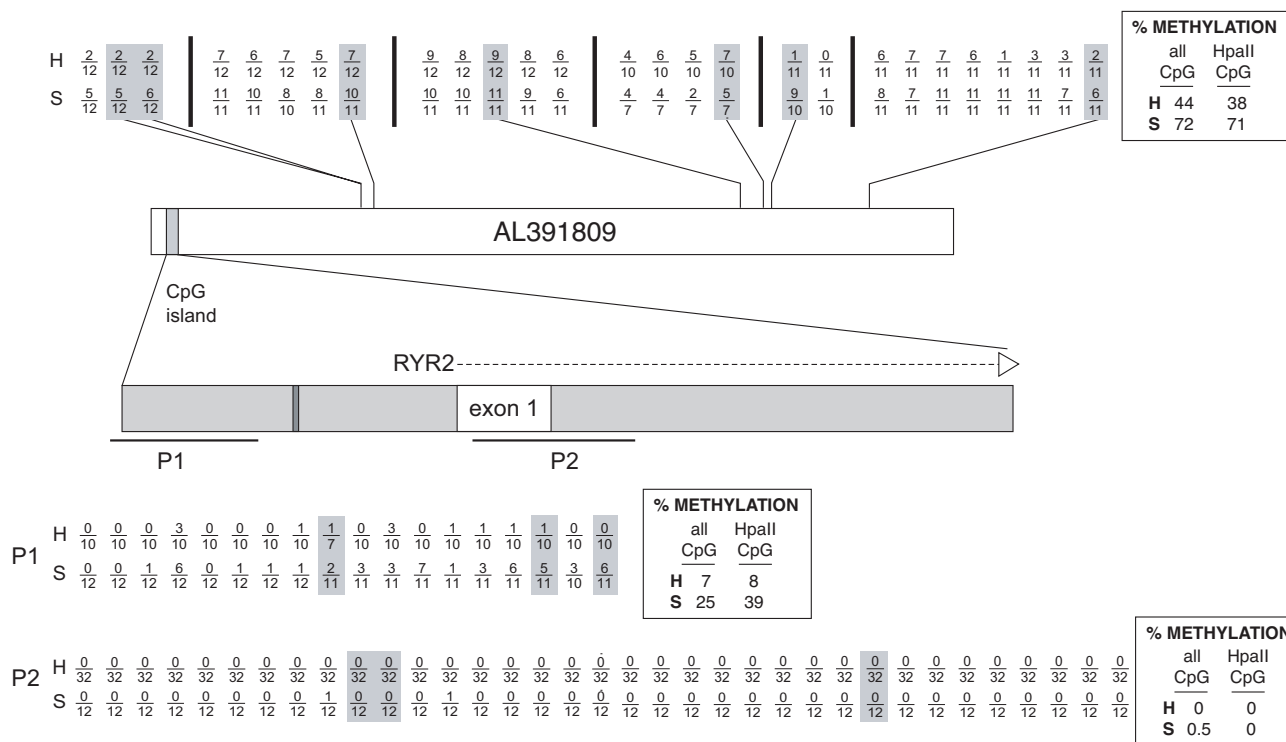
H $\frac{2}{12}$ $\frac{2}{12}$ $\frac{2}{12}$ | $\frac{7}{12}$ $\frac{6}{12}$ $\frac{7}{12}$ $\frac{5}{12}$ $\frac{7}{12}$ | $\frac{9}{12}$ $\frac{8}{12}$ $\frac{9}{12}$ $\frac{8}{12}$ $\frac{6}{12}$ | $\frac{4}{10}$ $\frac{6}{10}$ $\frac{5}{10}$ $\frac{7}{10}$ | $\frac{1}{11}$ $\frac{0}{11}$ | $\frac{6}{11}$ $\frac{7}{11}$ $\frac{7}{11}$ $\frac{6}{11}$ $\frac{1}{11}$ $\frac{3}{11}$ $\frac{3}{11}$ $\frac{2}{11}$

S $\frac{5}{12}$ $\frac{5}{12}$ $\frac{6}{12}$ | $\frac{11}{11}$ $\frac{10}{11}$ $\frac{8}{10}$ $\frac{8}{11}$ $\frac{10}{11}$ | $\frac{10}{11}$ $\frac{10}{11}$ $\frac{11}{11}$ $\frac{9}{11}$ $\frac{6}{11}$ | $\frac{4}{7}$ $\frac{4}{7}$ $\frac{2}{7}$ $\frac{5}{7}$ | $\frac{9}{10}$ $\frac{1}{10}$ | $\frac{8}{11}$ $\frac{7}{11}$ $\frac{11}{11}$ $\frac{11}{11}$ $\frac{11}{11}$ $\frac{11}{11}$ $\frac{7}{11}$ $\frac{6}{11}$

% METHYLATION

| | all CpG | HpaII CpG |
|---|---|---|
| H | 44 | 38 |
| S | 72 | 71 |

AL391809

CpG island

RYR2

exon 1

P1

P2

P1 H $\frac{0}{10}$ $\frac{0}{10}$ $\frac{0}{10}$ $\frac{3}{10}$ $\frac{0}{10}$ $\frac{0}{10}$ $\frac{0}{10}$ $\frac{1}{10}$ $\frac{1}{7}$ $\frac{0}{10}$ $\frac{3}{10}$ $\frac{0}{10}$ $\frac{1}{10}$ $\frac{1}{10}$ $\frac{1}{10}$ $\frac{1}{10}$ $\frac{0}{10}$ $\frac{0}{10}$

S $\frac{0}{12}$ $\frac{0}{12}$ $\frac{1}{12}$ $\frac{6}{12}$ $\frac{0}{12}$ $\frac{1}{12}$ $\frac{1}{12}$ $\frac{1}{12}$ $\frac{2}{11}$ $\frac{3}{11}$ $\frac{3}{11}$ $\frac{7}{11}$ $\frac{1}{11}$ $\frac{3}{11}$ $\frac{6}{11}$ $\frac{5}{11}$ $\frac{3}{10}$ $\frac{6}{11}$

% METHYLATION

| | all CpG | HpaII CpG |
|---|---|---|
| H | 7 | 8 |
| S | 25 | 39 |

P2 H $\frac{0}{32}$ $\frac{0}{32}$ $\frac{0}{32}$ $\frac{0}{32}$ $\frac{0}{32}$ $\frac{0}{32}$ $\frac{0}{32}$ $\frac{0}{32}$ $\frac{0}{32}$ $\frac{0}{32}$ $\frac{0}{32}$ $\frac{0}{32}$ $\frac{0}{32}$ $\frac{0}{32}$ $\frac{0}{32}$ $\frac{0}{32}$ $\frac{0}{32}$ $\frac{0}{32}$ $\frac{0}{32}$ $\frac{0}{32}$ $\frac{0}{32}$ $\frac{0}{32}$ $\frac{0}{32}$ $\frac{0}{32}$ $\frac{0}{32}$ $\frac{0}{32}$ $\frac{0}{32}$ $\frac{0}{32}$ $\frac{0}{32}$ $\frac{0}{32}$ $\frac{0}{32}$ $\frac{0}{32}$ $\frac{0}{32}$

S $\frac{0}{12}$ $\frac{0}{12}$ $\frac{0}{12}$ $\frac{0}{12}$ $\frac{0}{12}$ $\frac{0}{12}$ $\frac{0}{12}$ $\frac{0}{12}$ $\frac{0}{12}$ $\frac{1}{12}$ $\frac{0}{12}$ $\frac{0}{12}$ $\frac{0}{12}$ $\frac{1}{12}$ $\frac{0}{12}$ $\frac{0}{12}$ $\frac{0}{12}$ $\frac{0}{12}$ $\frac{0}{12}$ $\frac{0}{12}$ $\frac{0}{12}$ $\frac{0}{12}$ $\frac{0}{12}$ $\frac{0}{12}$ $\frac{0}{12}$ $\frac{0}{12}$ $\frac{0}{12}$ $\frac{0}{12}$ $\frac{0}{12}$ $\frac{0}{12}$ $\frac{0}{12}$ $\frac{0}{12}$ $\frac{0}{12}$

% METHYLATION

| | all CpG | HpaII CpG |
|---|---|---|
| H | 0 | 0 |
| S | 0.5 | 0 |